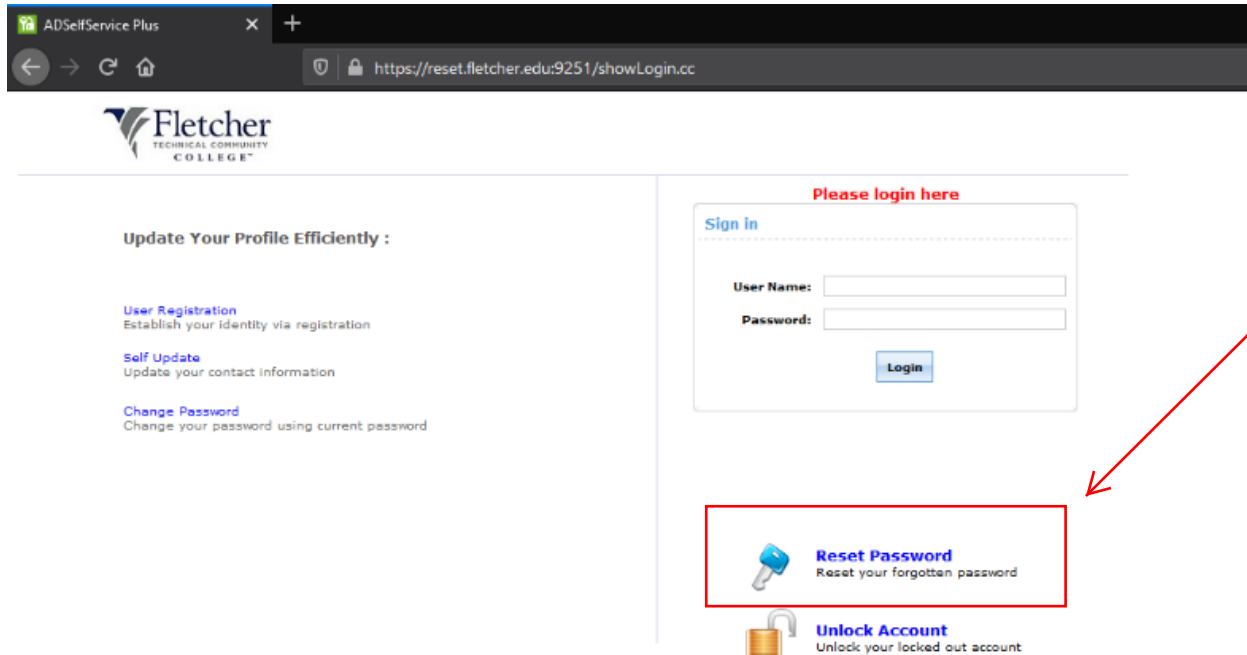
ADSelfService Plus ×

https://reset.fletcher.edu:9251/showLogin.cc

Fletcher
TECHNICAL COMMUNITY
COLLEGE

Update Your Profile Efficiently :

User Registration
Establish your identity via registration

Self Update
Update your contact information

Change Password
Change your password using current password

Please login here

Sign in

User Name:

Password:

Login

Reset Password
Reset your forgotten password

Unlock Account
Unlock your locked out account